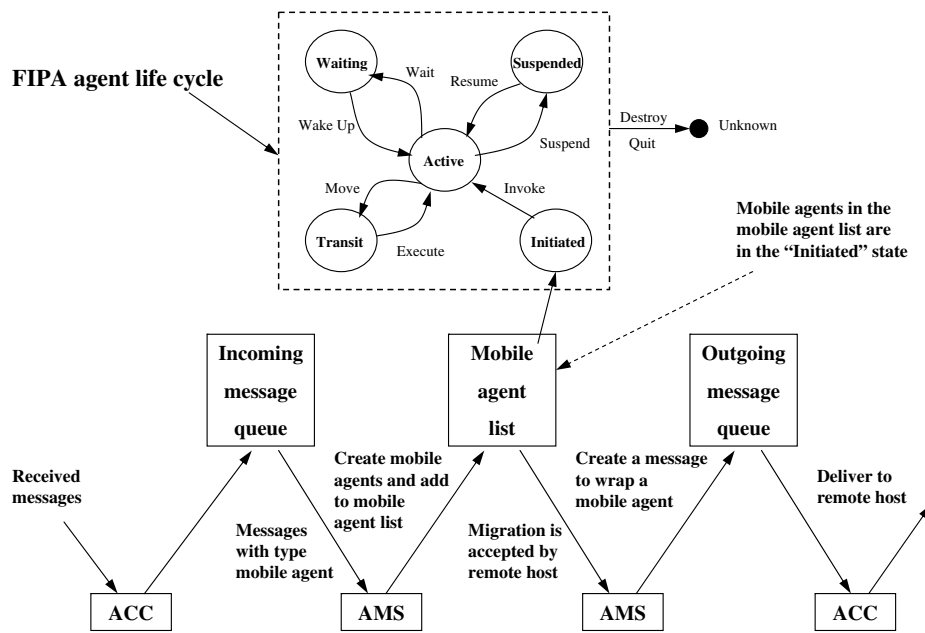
FIPA agent life cycle

Waiting

Wait

Resume

Suspended

Wake Up

Active

Suspend

Destroy

Quit

Unknown

Move

Invoke

Transit

Execute

Initiated

Mobile agents in the mobile agent list are in the "Initiated" state

Incoming message queue

Mobile agent list

Outgoing message queue

Received messages

Create mobile agents and add to mobile agent list

Create a message to wrap a mobile agent

Deliver to remote host

Messages with type mobile agent

Migration is accepted by remote host

ACC

AMS

AMS

ACC